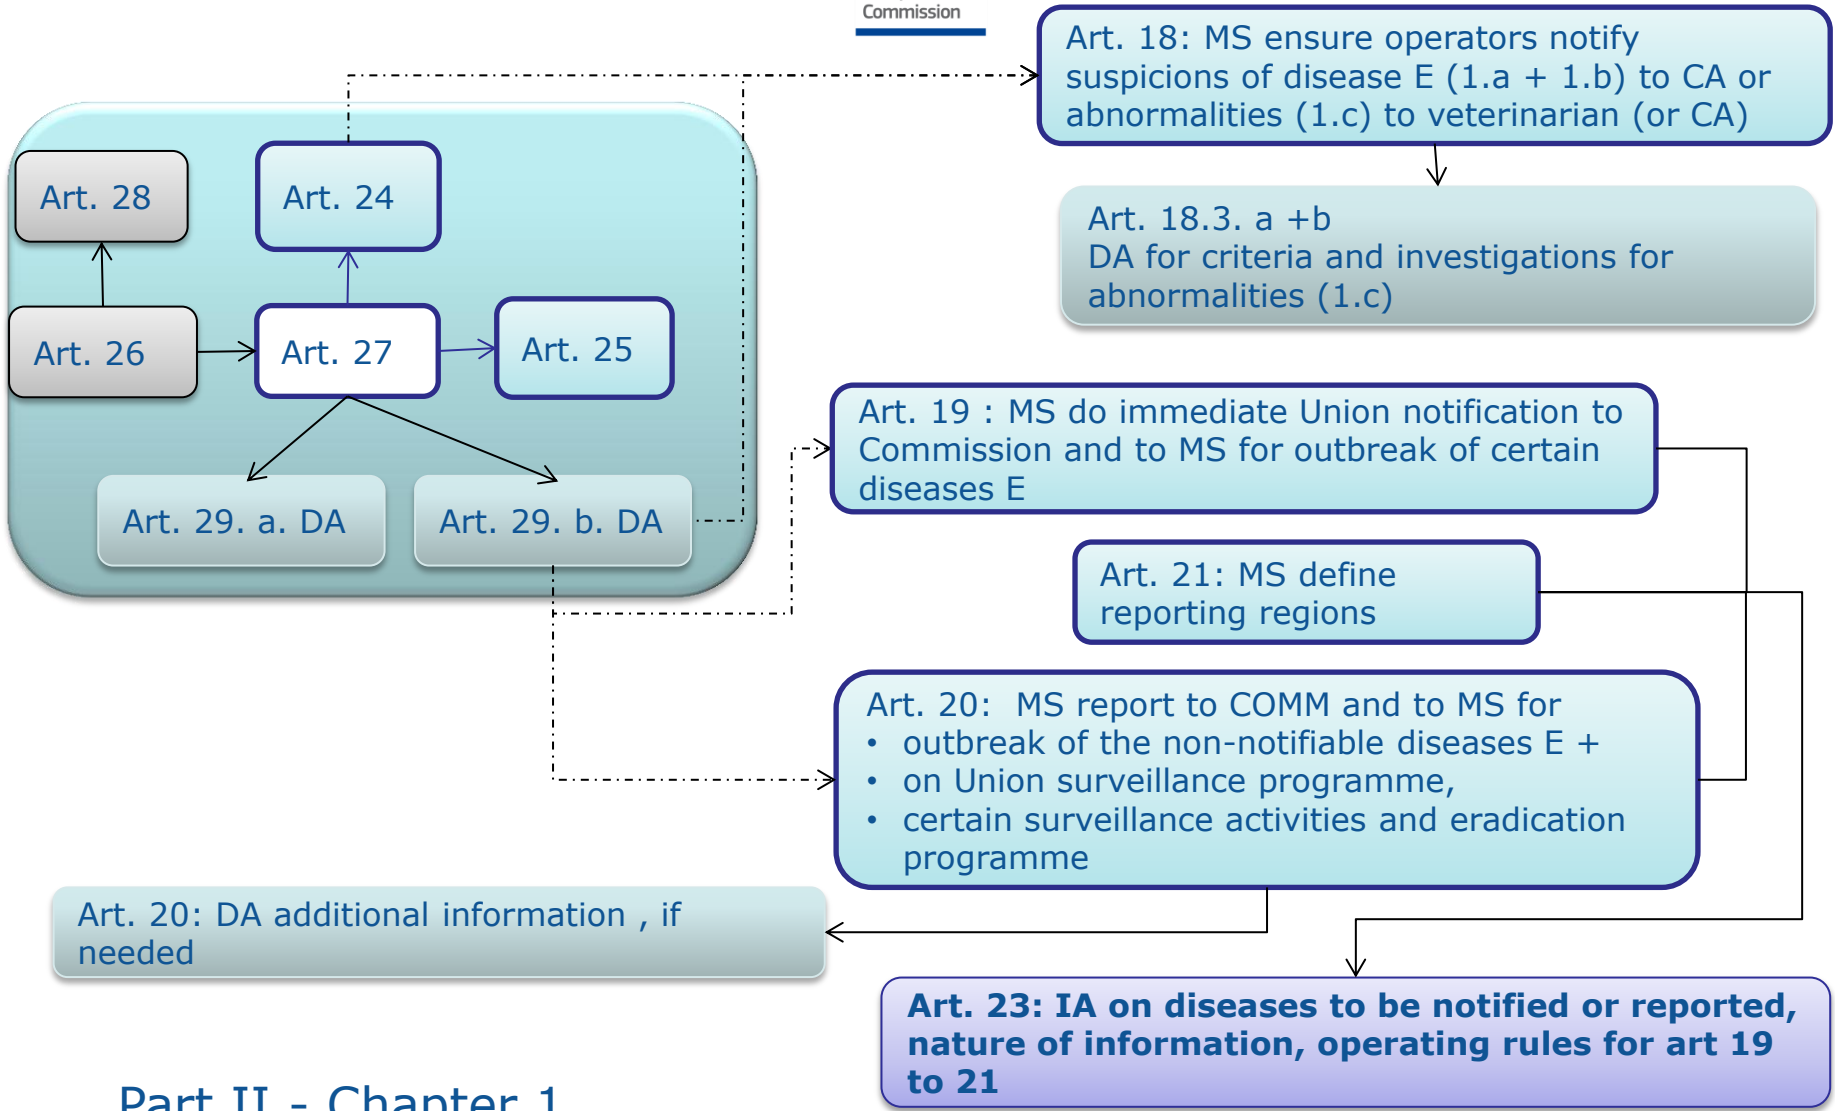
Commission

Art. 28

Art. 24

Art. 26

Art. 27

Art. 25

Art. 29. a. DA

Art. 29. b. DA

Art. 18: MS ensure operators notify suspicions of disease E (1.a + 1.b) to CA or abnormalities (1.c) to veterinarian (or CA)

Art. 18.3. a +b
DA for criteria and investigations for abnormalities (1.c)

Art. 19 : MS do immediate Union notification to Commission and to MS for outbreak of certain diseases E

Art. 21: MS define reporting regions

Art. 20: MS report to COMM and to MS for
• outbreak of the non-notifiable diseases E +
• on Union surveillance programme,
• certain surveillance activities and eradication programme

Art. 20: DA additional information , if needed

Art. 23: IA on diseases to be notified or reported, nature of information, operating rules for art 19 to 21

Part II - Chapter 1